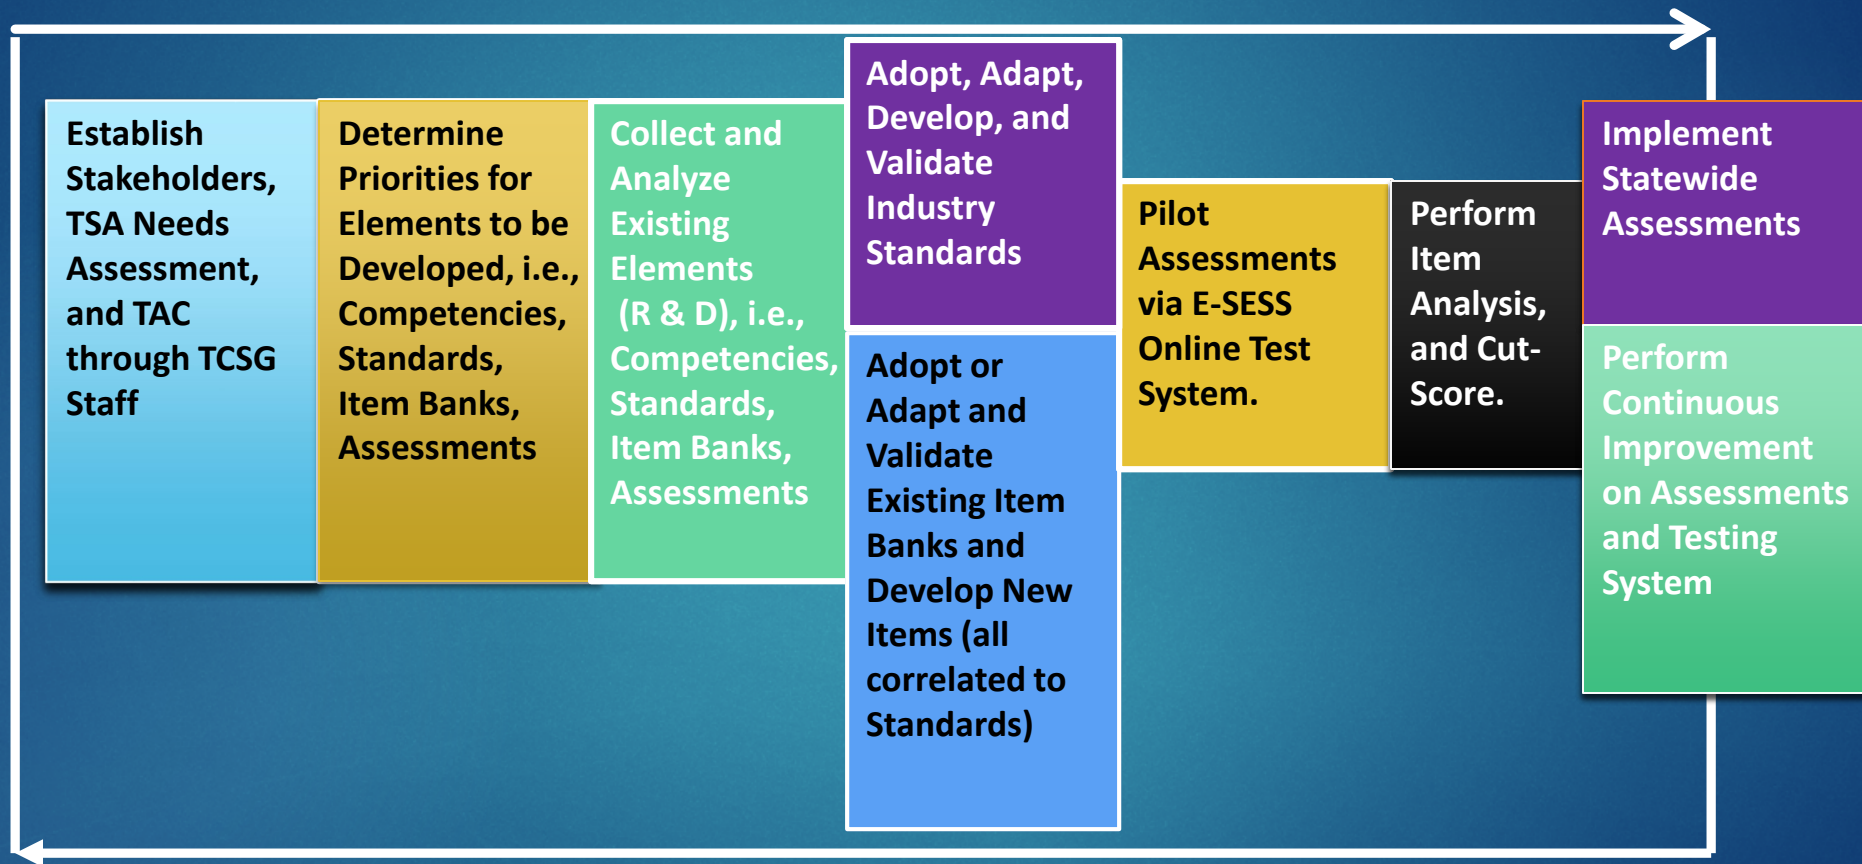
Establish Stakeholders, TSA Needs Assessment, and TAC through TCSG Staff

Determine Priorities for Elements to be Developed, i.e., Competencies, Standards, Item Banks, Assessments

Collect and Analyze Existing Elements (R & D), i.e., Competencies, Standards, Item Banks, Assessments

Adopt, Adapt, Develop, and Validate Industry Standards

Adopt or Adapt and Validate Existing Item Banks and Develop New Items (all correlated to Standards)

Pilot Assessments via E-SESS Online Test System.

Perform Item Analysis, and Cut-Score.

Implement Statewide Assessments

Perform Continuous Improvement on Assessments and Testing System